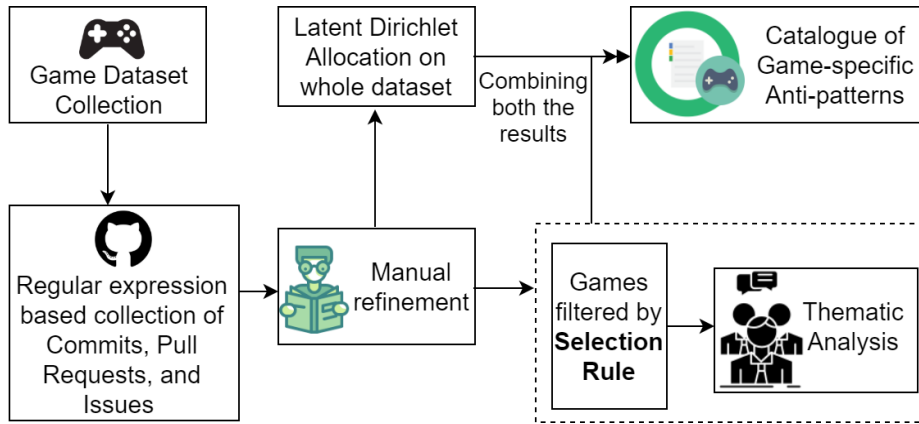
Game Dataset Collection

Latent Dirichlet Allocation on whole dataset

Combining both the results

Catalogue of Game-specific Anti-patterns

Regular expression based collection of Commits, Pull Requests, and Issues

Manual refinement

Games filtered by **Selection Rule**

Thematic Analysis